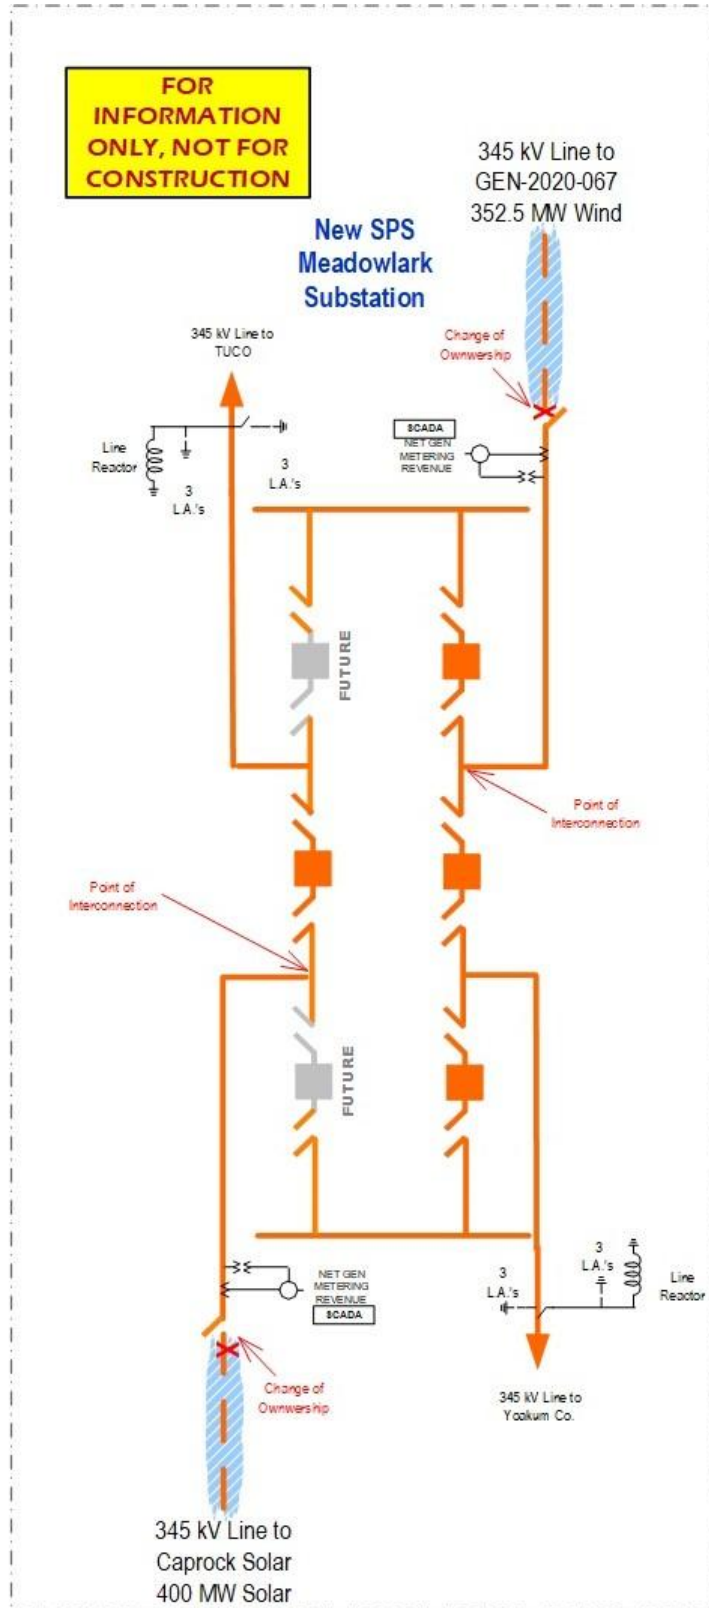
FOR INFORMATION ONLY, NOT FOR CONSTRUCTION

345 kV Line to GEN-2020-067 352.5 MW Wind

New SPS Meadowlark Substation

345 kV Line to TUCO

Change of Ownwership

Line Reactor

3 L.A.'s

3 L.A.'s

SCADA

NET GEN METERING REVENUE

FUTURE

FUTURE

Point of Interconnection

Point of Interconnection

NET GEN METERING REVENUE

SCADA

3 L.A.'s

3 L.A.'s

Line Reactor

Change of Ownwership

345 kV Line to Yoakum Co.

345 kV Line to Caprock Solar 400 MW Solar